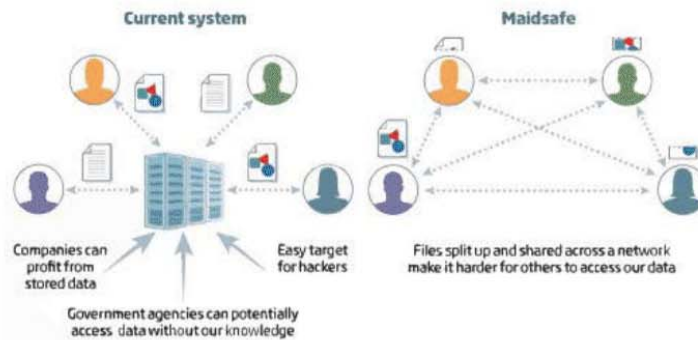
Current system

Companies can profit from stored data

Easy target for hackers

Government agencies can potentially access data without our knowledge

Maidsafe

Files split up and shared across a network make it harder for others to access our data